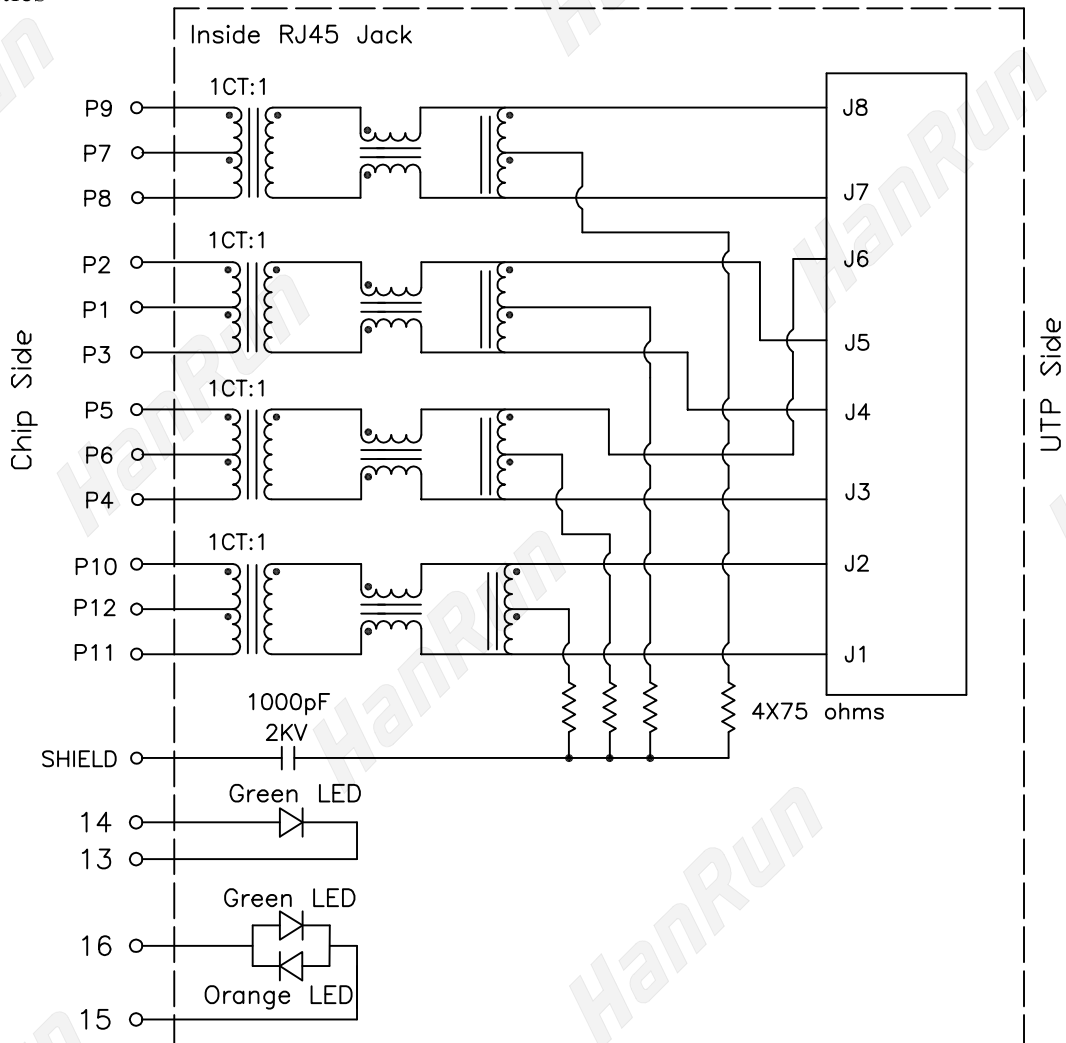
Inside RJ45 Jack

1CT:1
P9
P7
P8
J8
J7

1CT:1
P2
P1
P3
J6
J5

1CT:1
P5
P6
P4
J4
J3

1CT:1
P10
P12
P11
J2
J1

Chip Side

UTP Side

1000pF
2KV
4X75 ohms
SHIELD

Green LED
14
13

Green LED
16
Orange LED
15

HanRun
HanRun
HanRun
HanRun
HanRun
HanRun
HanRun